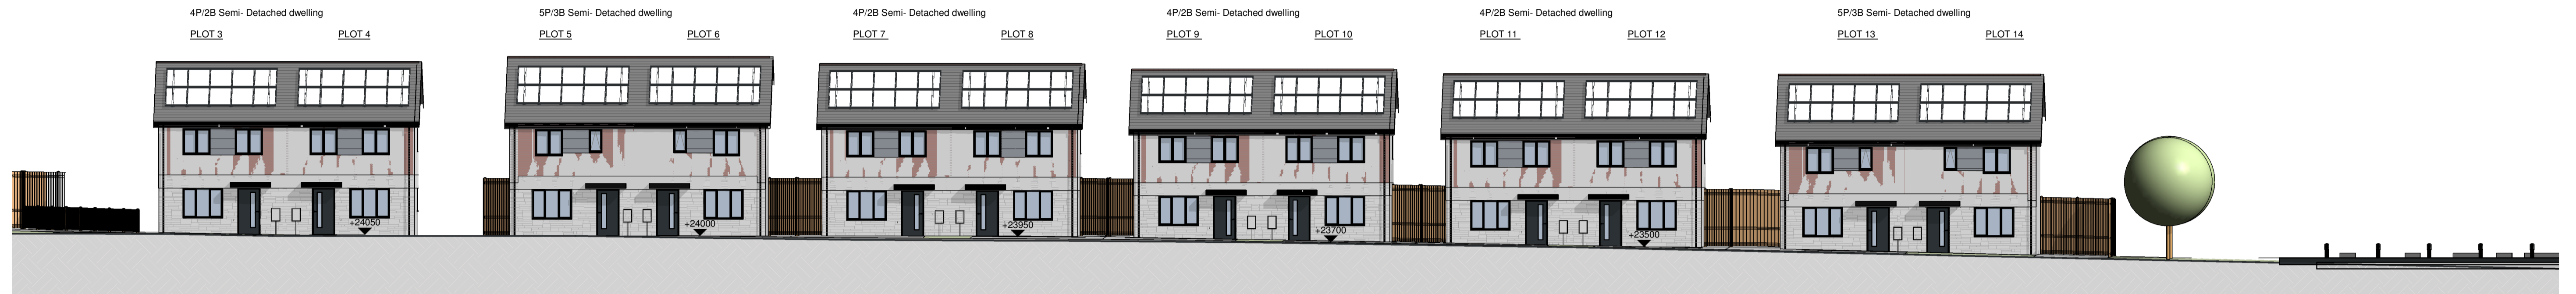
4P/2B Semi- Detached dwelling

PLOT 3 PLOT 4

+24050

5P/3B Semi- Detached dwelling

PLOT 5 PLOT 6

+24000

4P/2B Semi- Detached dwelling

PLOT 7 PLOT 8

+23950

4P/2B Semi- Detached dwelling

PLOT 9 PLOT 10

+23700

4P/2B Semi- Detached dwelling

PLOT 11 PLOT 12

+23500

5P/3B Semi- Detached dwelling

PLOT 13 PLOT 14